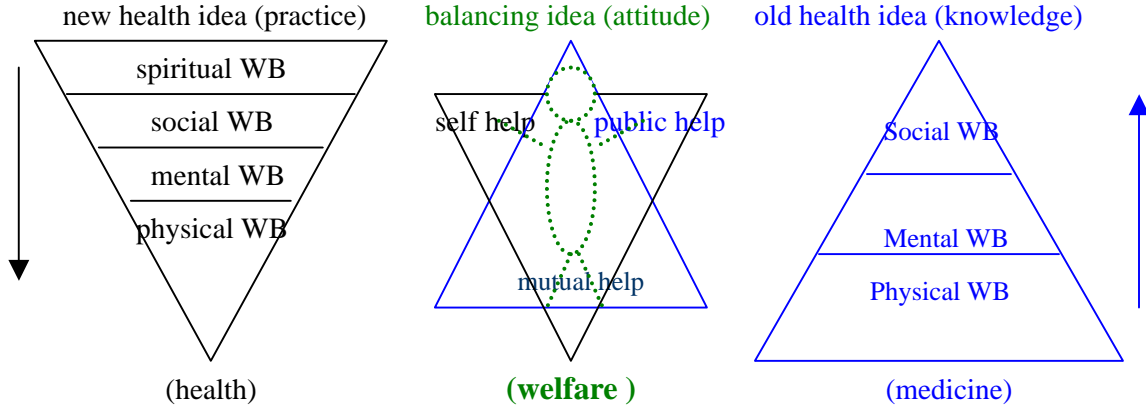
new health idea (practice)

spiritual WB

social WB

mental WB

physical WB

(health)

balancing idea (attitude)

self help

public help

mutual help

(welfare )

old health idea (knowledge)

Social WB

Mental WB

Physical WB

(medicine)